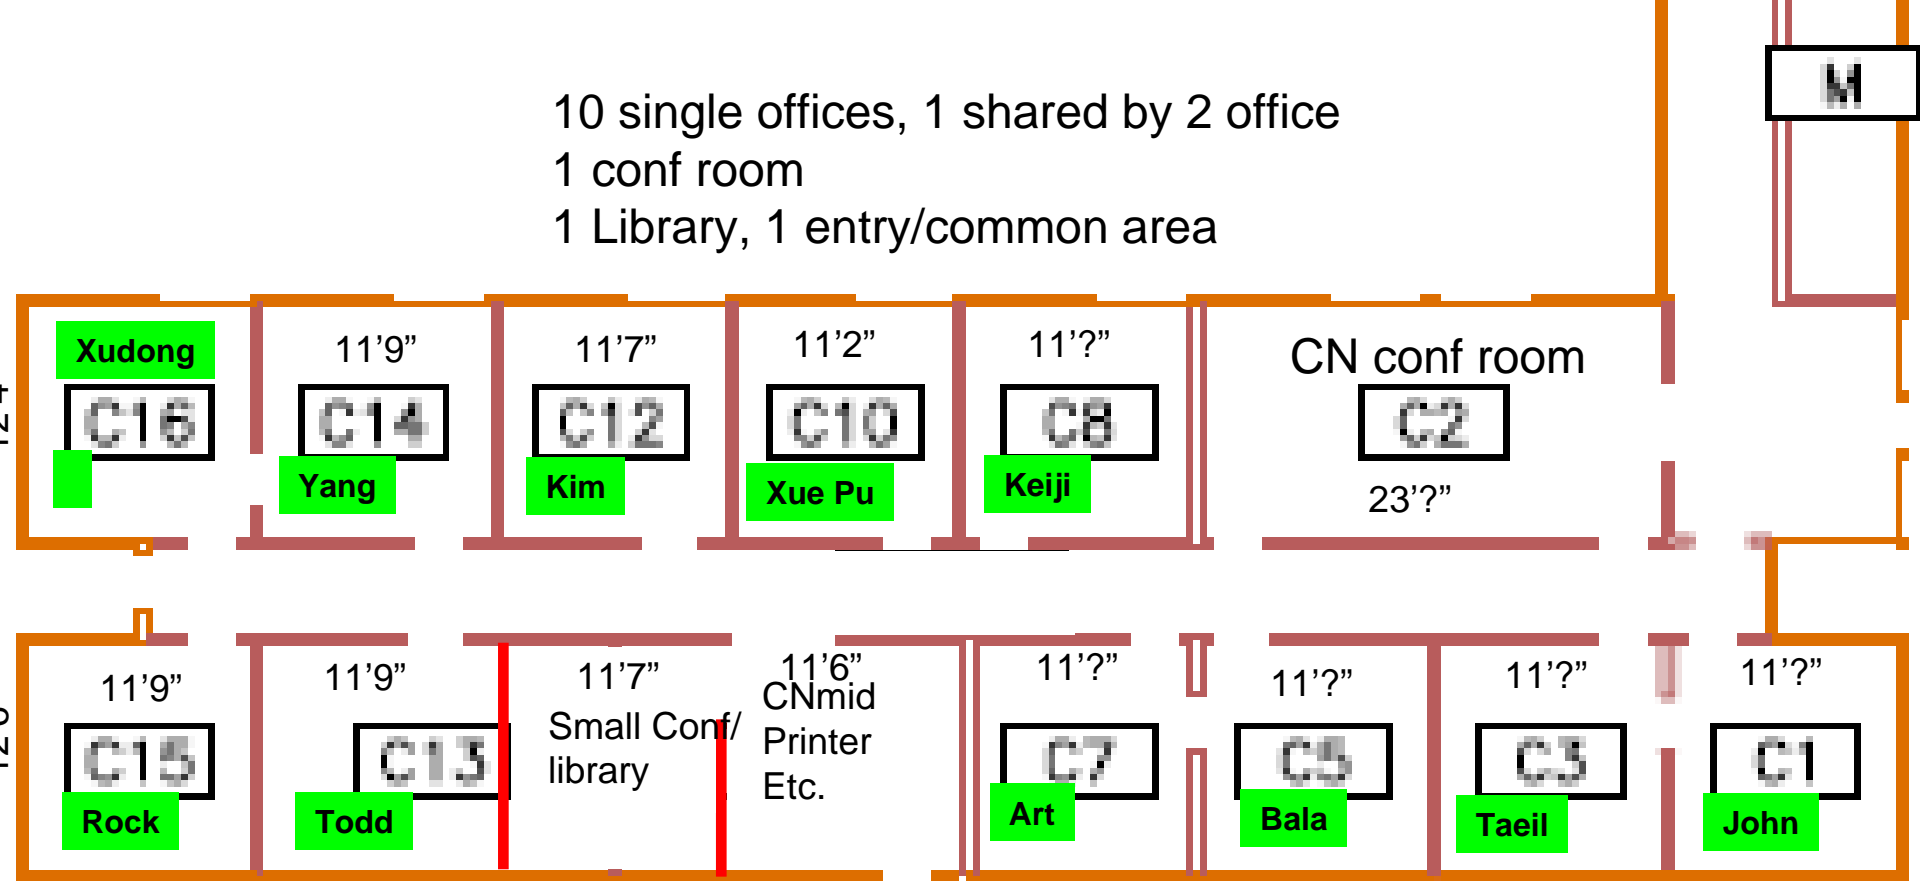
M

10 single offices, 1 shared by 2 office
1 conf room
1 Library, 1 entry/common area

Xudong
C16

11’9”
C14
Yang

11’7”
C12
Kim

11’2”
C10
Xue Pu

11’?”
C8
Keiji

CN conf room
C2
23’?”

11’9”
C15
Rock

11’9”
C13
Todd

11’7”
Small Conf/
library

11’6”
CNmid
Printer
Etc.

11’?”
C7
Art

11’?”
C5
Bala

11’?”
C3
Taeil

11’?”
C1
John

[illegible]
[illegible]